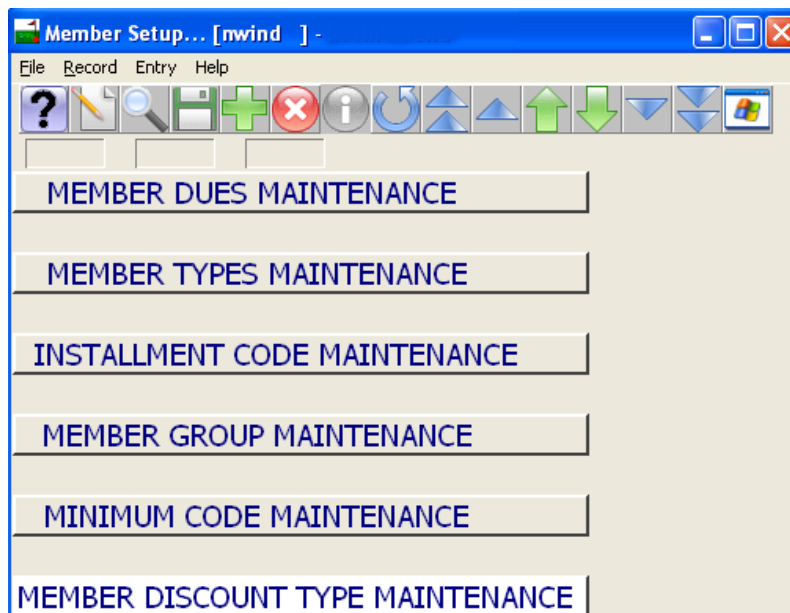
Member Setup... [nwind ] -

File Record Entry Help

?

MEMBER DUES MAINTENANCE

MEMBER TYPES MAINTENANCE

INSTALLMENT CODE MAINTENANCE

MEMBER GROUP MAINTENANCE

MINIMUM CODE MAINTENANCE

MEMBER DISCOUNT TYPE MAINTENANCE